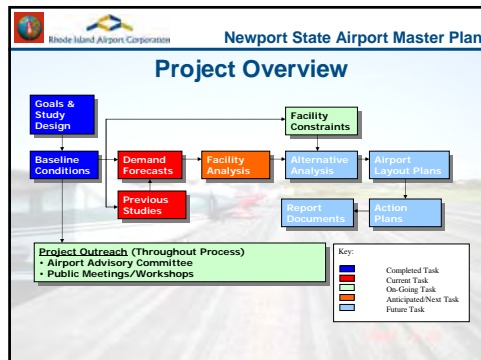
Rhode Island Airport Corporation

Newport State Airport Master Plan

Project Overview

Goals & Study Design

Baseline Conditions

Demand Forecasts

Previous Studies

Facility Analysis

Facility Constraints

Alternative Analysis

Airport Layout Plans

Report Documents

Action Plans

Project Outreach (Throughout Process)
• Airport Advisory Committee
• Public Meetings/Workshops

Key:
Completed Task
Current Task
On-Going Task
Anticipated/Next Task
Future Task